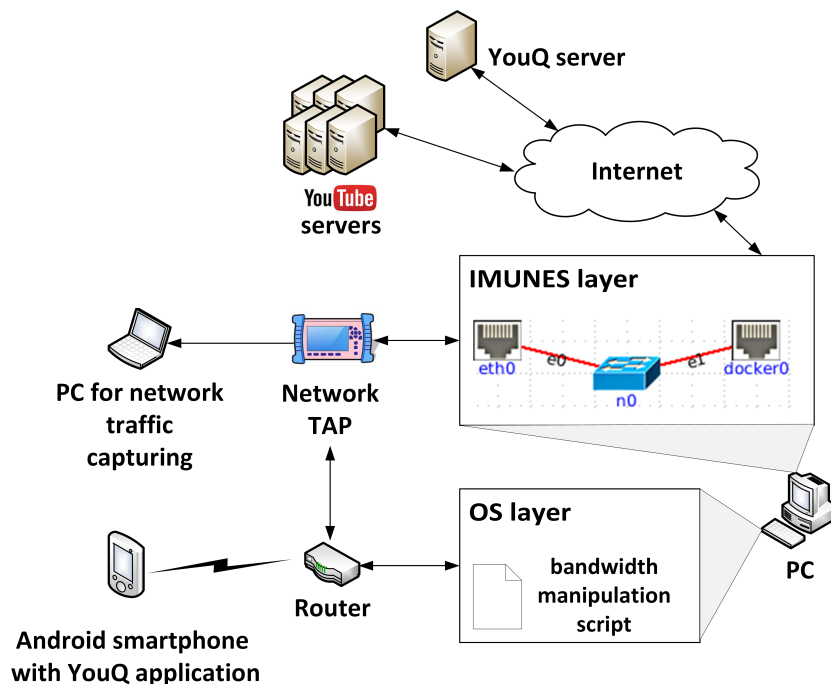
YouQ server

YouTube servers

Internet

IMUNES layer

eth0

e0

n0

e1

docker0

PC for network traffic capturing

Network TAP

OS layer

bandwidth manipulation script

PC

Router

Android smartphone with YouQ application